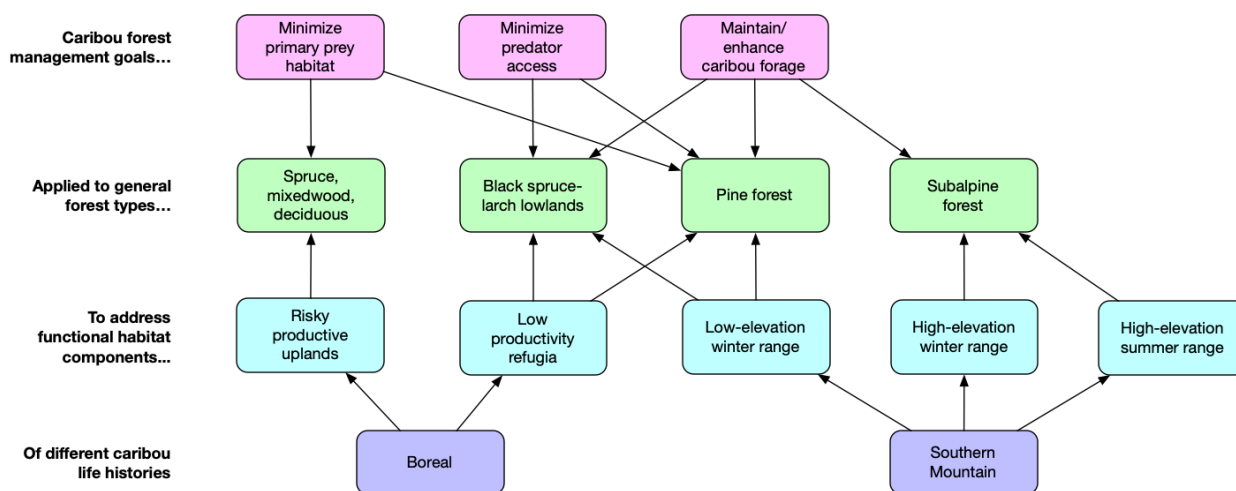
Caribou forest management goals...

Minimize primary prey habitat

Minimize predator access

Maintain/ enhance caribou forage

Applied to general forest types...

Spruce, mixedwood, deciduous

Black spruce-larch lowlands

Pine forest

Subalpine forest

To address functional habitat components...

Risky productive uplands

Low productivity refugia

Low-elevation winter range

High-elevation winter range

High-elevation summer range

Of different caribou life histories

Boreal

Southern Mountain